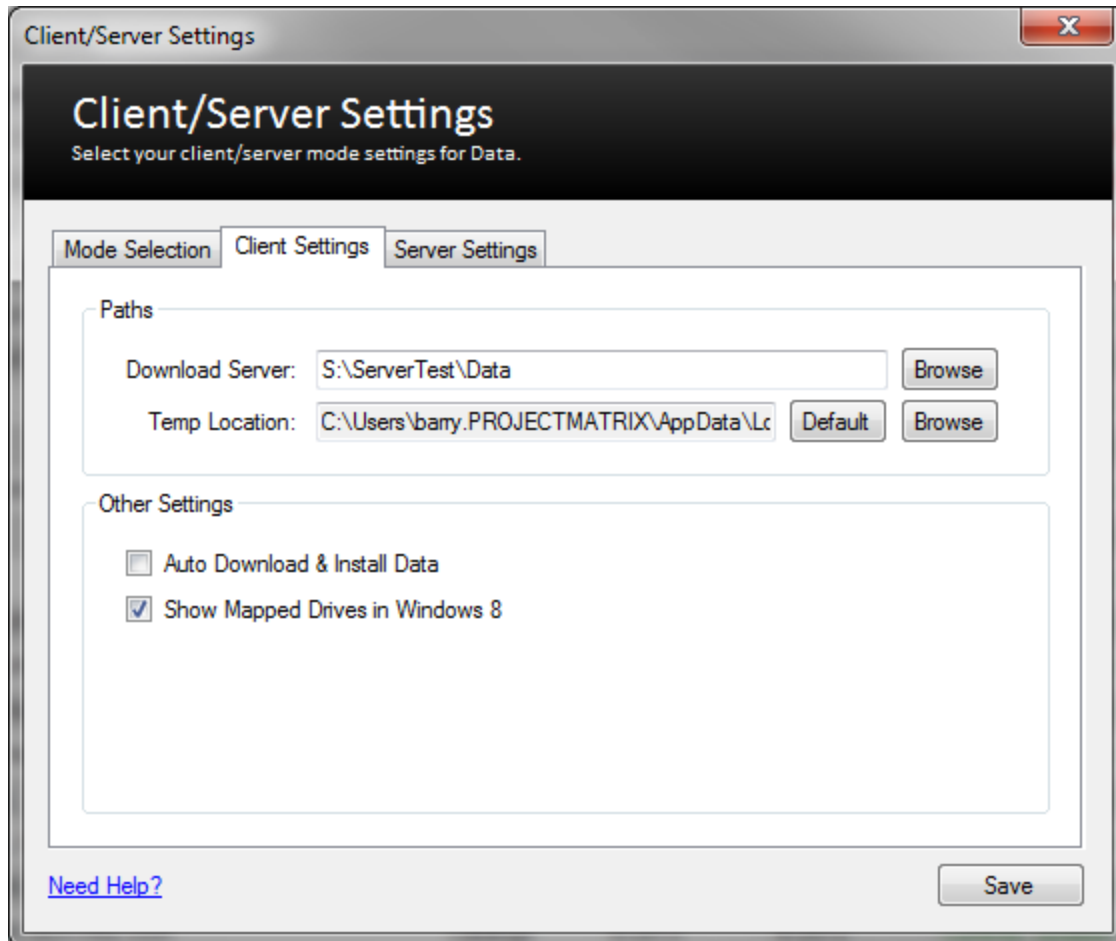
Client/Server Settings

Client/Server Settings
Select your client/server mode settings for Data.

Mode Selection | Client Settings | Server Settings

Paths

Download Server: S:\ServerTest\Data Browse

Temp Location: C:\Users\barry.PROJECTMATRIX\AppData\Lc Default Browse

Other Settings

Auto Download & Install Data

Show Mapped Drives in Windows 8

Need Help?

Save